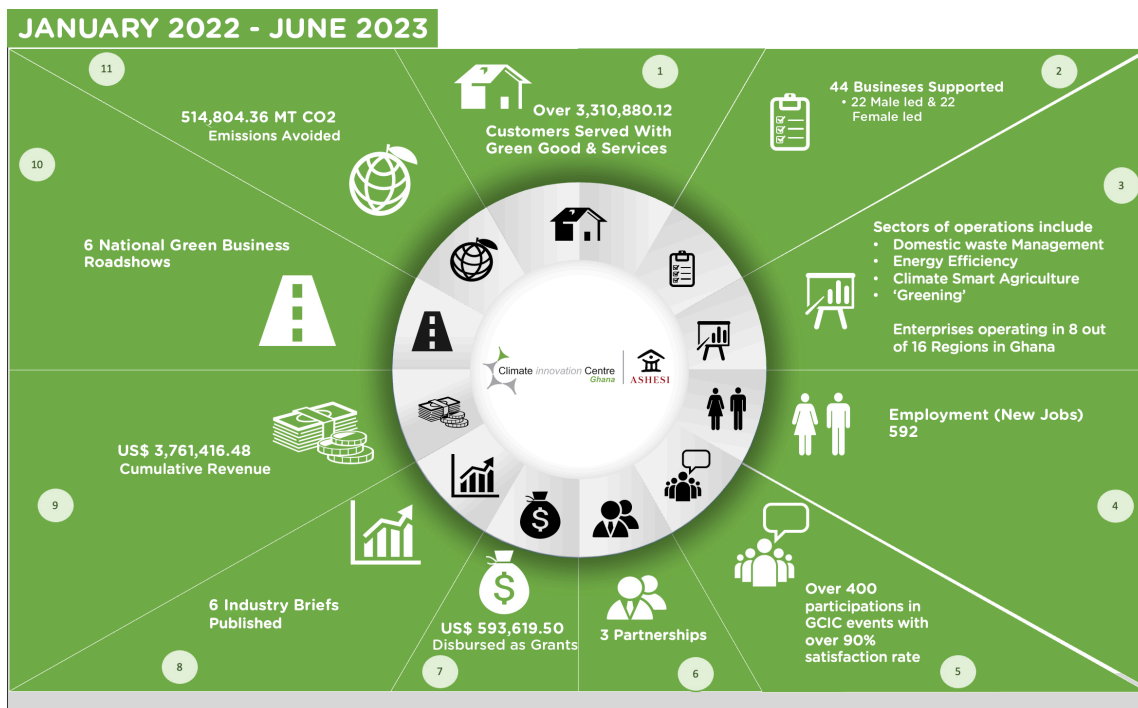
JANUARY 2022 - JUNE 2023

1

Over 3,310,880.12 Customers Served With Green Good & Services

2

44 Businesses Supported
• 22 Male led & 22 Female led

3

Sectors of operations include
• Domestic waste Management
• Energy Efficiency
• Climate Smart Agriculture
• 'Greening'

Enterprises operating in 8 out of 16 Regions in Ghana

Employment (New Jobs) 592

4

Over 400 participations in GCIC events with over 90% satisfaction rate

5

3 Partnerships

6

US$ 593,619.50 Disbursed as Grants

7

6 Industry Briefs Published

8

US$ 3,761,416.48 Cumulative Revenue

9

6 National Green Business Roadshows

10

11

514,804.36 MT CO2 Emissions Avoided

Climate innovation Centre Ghana | ASHESI